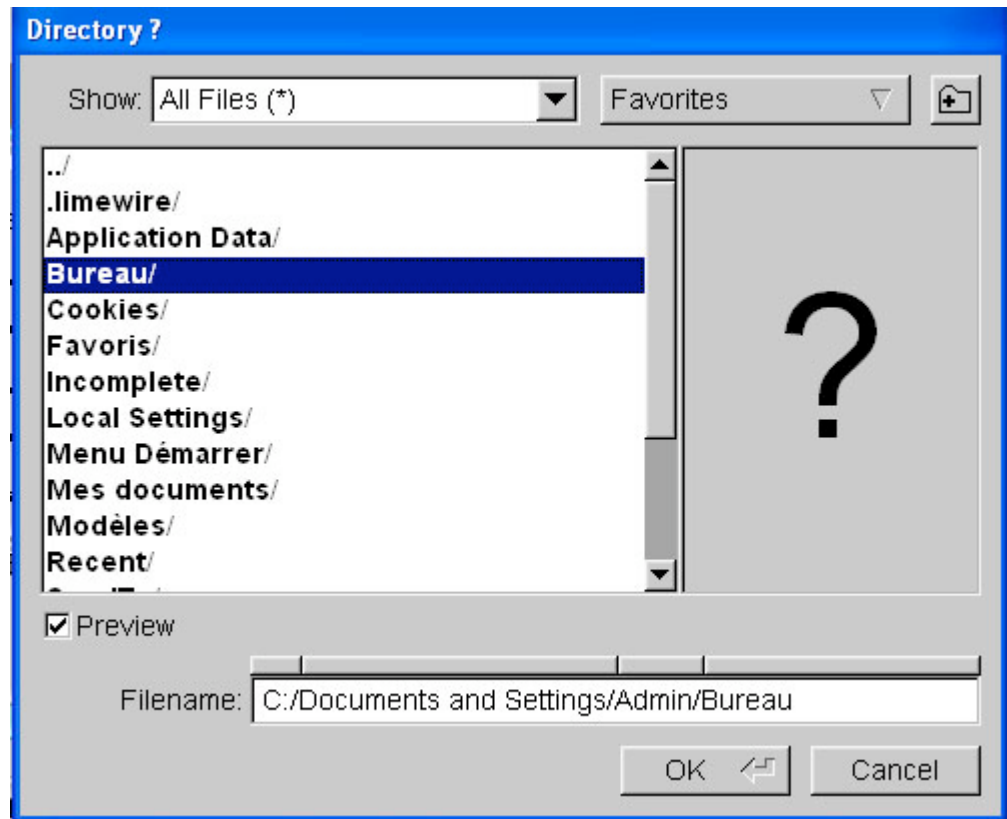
Directory ?

Show: All Files (*)

Favorites

../
.limewire/
Application Data/
Bureau/
Cookies/
Favoris/
Incomplete/
Local Settings/
Menu Démarrer/
Mes documents/
Modèles/
Recent/
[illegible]

?

Preview

Filename: C:/Documents and Settings/Admin/Bureau

OK

Cancel